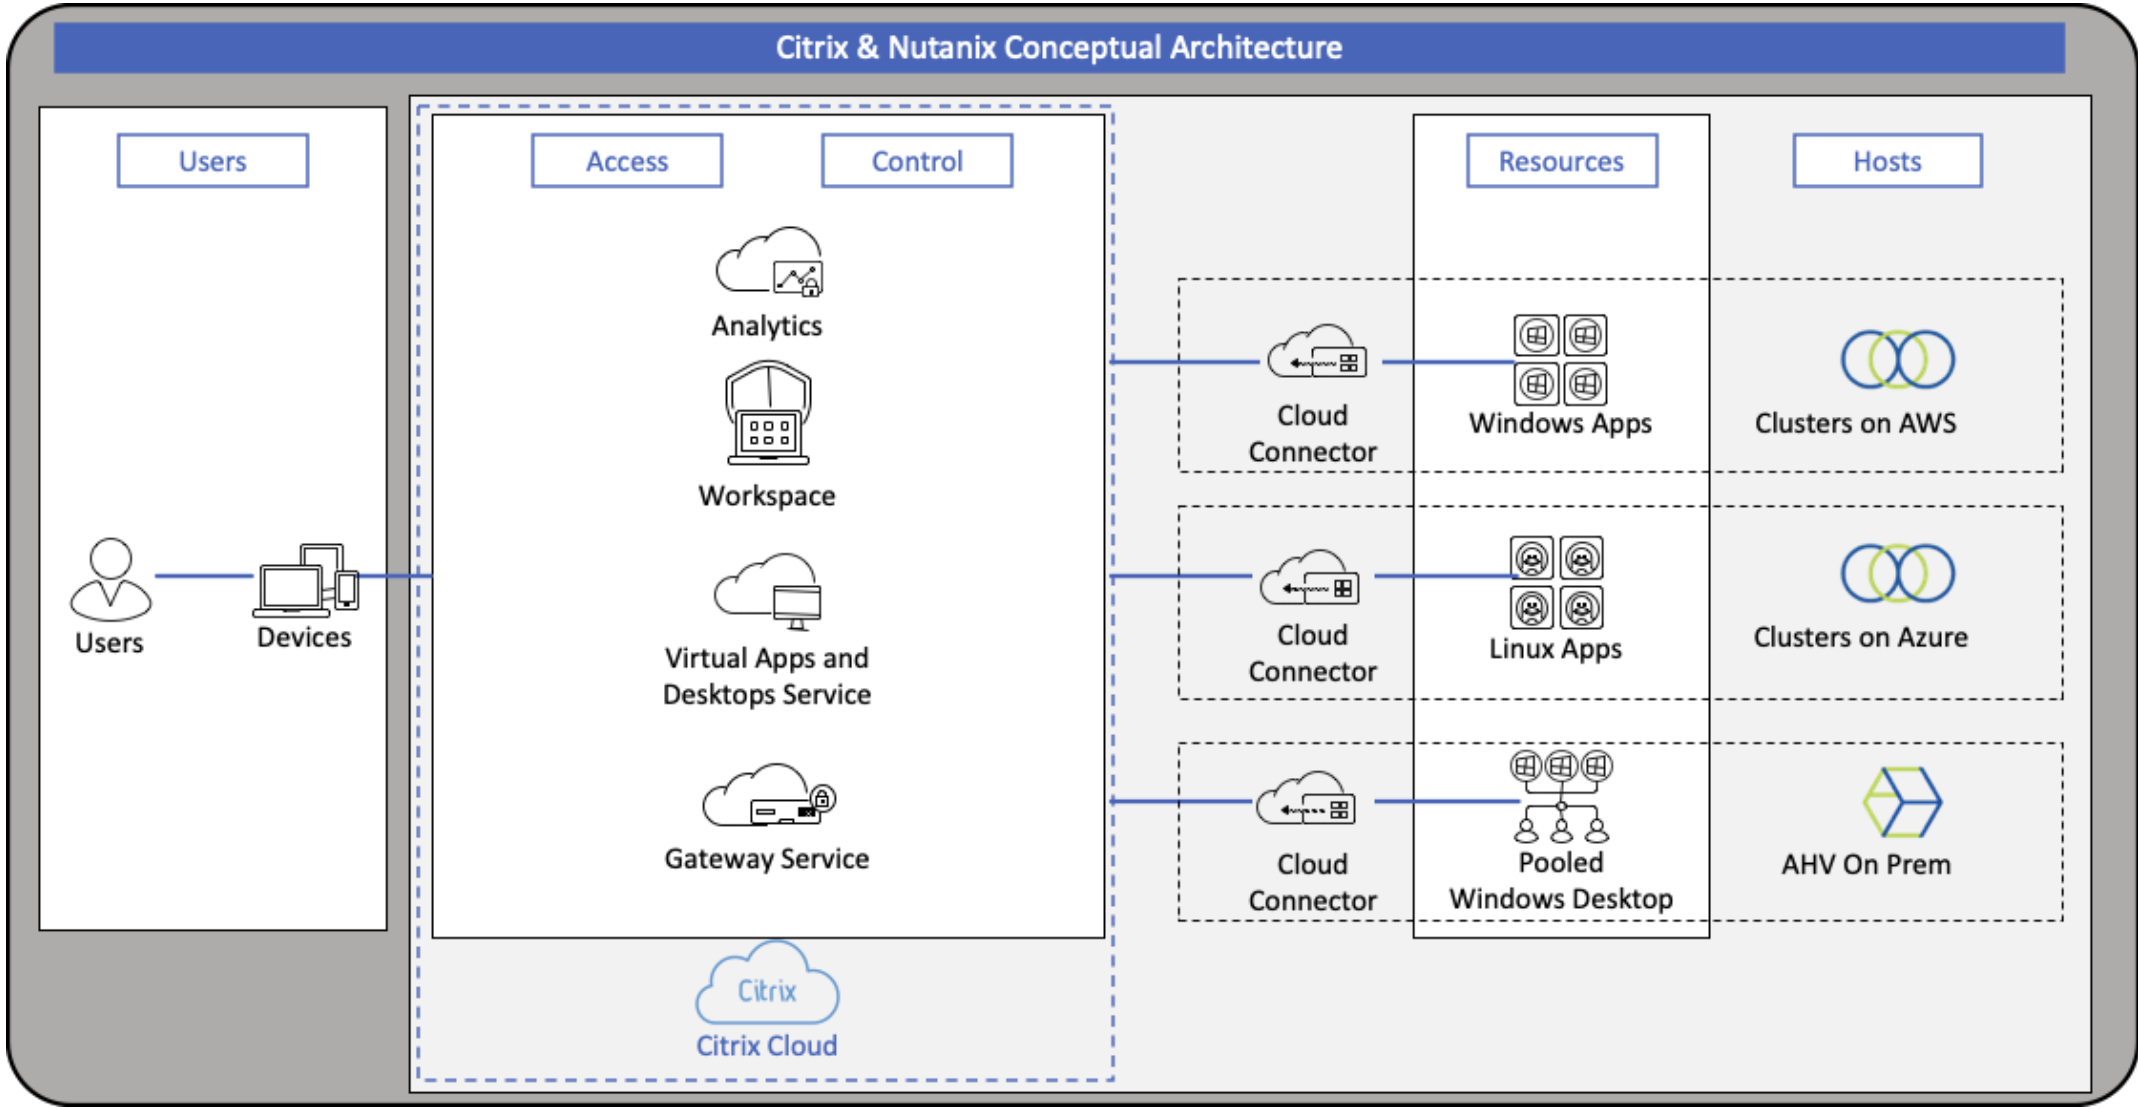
Citrix & Nutanix Conceptual Architecture

Users

Users

Devices

Access

Control

Analytics

Workspace

Virtual Apps and Desktops Service

Gateway Service

Citrix

Citrix Cloud

Resources

Hosts

Cloud Connector

Windows Apps

Clusters on AWS

Cloud Connector

Linux Apps

Clusters on Azure

Cloud Connector

Pooled Windows Desktop

AHV On Prem